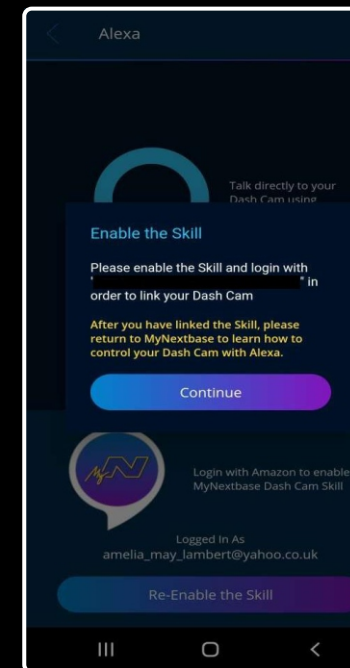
Alexa

Talk directly to your Dash Cam using

Enable the Skill

Please enable the Skill and login with '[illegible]' in order to link your Dash Cam

After you have linked the Skill, please return to MyNextbase to learn how to control your Dash Cam with Alexa.

Continue

MyN

Login with Amazon to enable MyNextbase Dash Cam Skill

Logged In As
amelia_may_lambert@yahoo.co.uk

Re-Enable the Skill